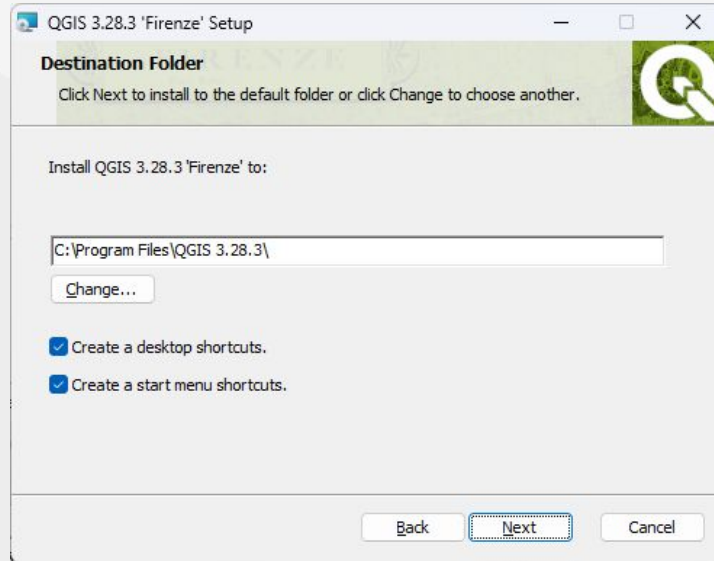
QGIS 3.28.3 'Firenze' Setup

Destination Folder

Click Next to install to the default folder or click Change to choose another.

Install QGIS 3.28.3 'Firenze' to:

C:\Program Files\QGIS 3.28.3\

Change...

Create a desktop shortcuts.

Create a start menu shortcuts.

Back Next Cancel